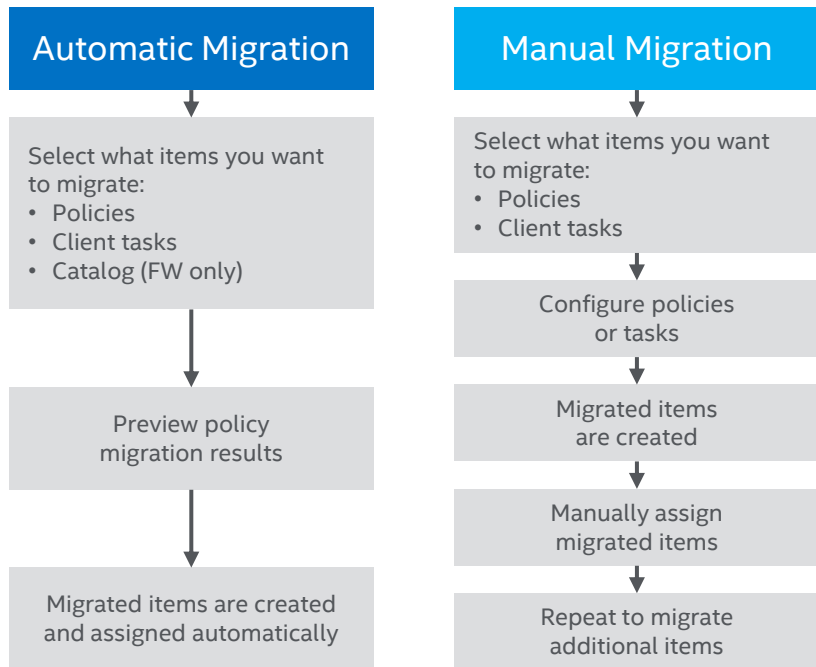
Automatic Migration

Select what items you want to migrate:
• Policies
• Client tasks
• Catalog (FW only)

Preview policy migration results

Migrated items are created and assigned automatically

Manual Migration

Select what items you want to migrate:
• Policies
• Client tasks

Configure policies or tasks

Migrated items are created

Manually assign migrated items

Repeat to migrate additional items